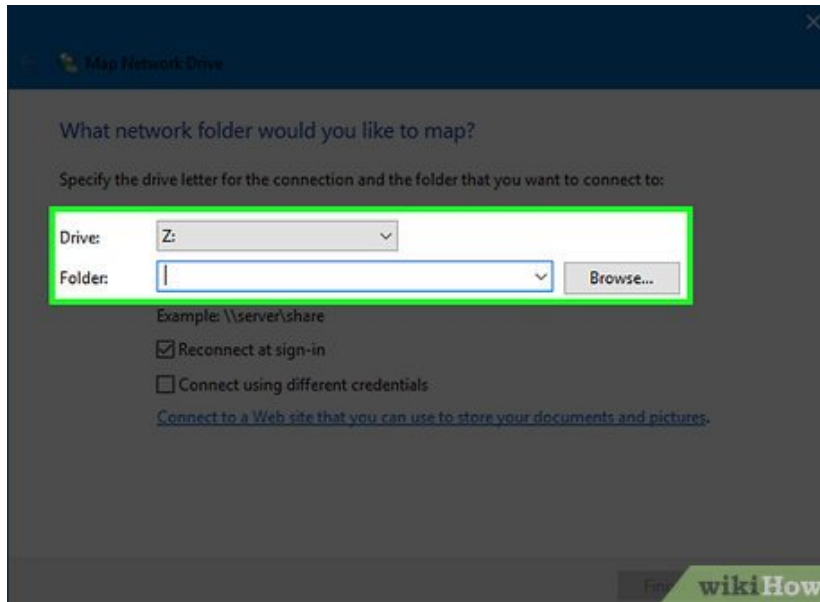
Map Network Drive

What network folder would you like to map?

Specify the drive letter for the connection and the folder that you want to connect to:

Drive: Z:

Folder:

Browse...

Example: \\server\share

Reconnect at sign-in

Connect using different credentials

Connect to a Web site that you can use to store your documents and pictures.

Fin

wikiHow